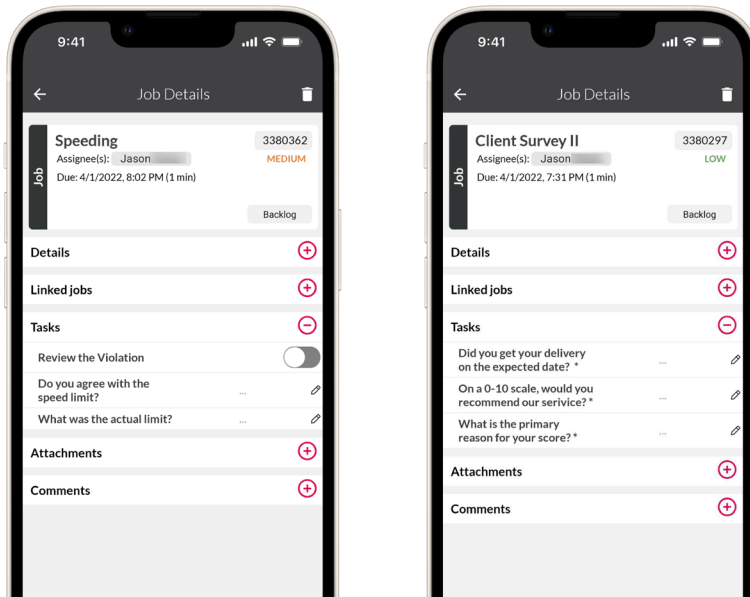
9:41

Job Details

Job

Speeding

3380362

Assignee(s): Jason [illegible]

MEDIUM

Due: 4/1/2022, 8:02 PM (1 min)

Backlog

Details

Linked jobs

Tasks

Review the Violation

Do you agree with the speed limit?

...

What was the actual limit?

...

Attachments

Comments

9:41

Job Details

Job

Client Survey II

3380297

Assignee(s): Jason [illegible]

LOW

Due: 4/1/2022, 7:31 PM (1 min)

Backlog

Details

Linked jobs

Tasks

Did you get your delivery on the expected date? *

...

On a 0-10 scale, would you recommend our serivice? *

...

What is the primary reason for your score? *

...

Attachments

Comments